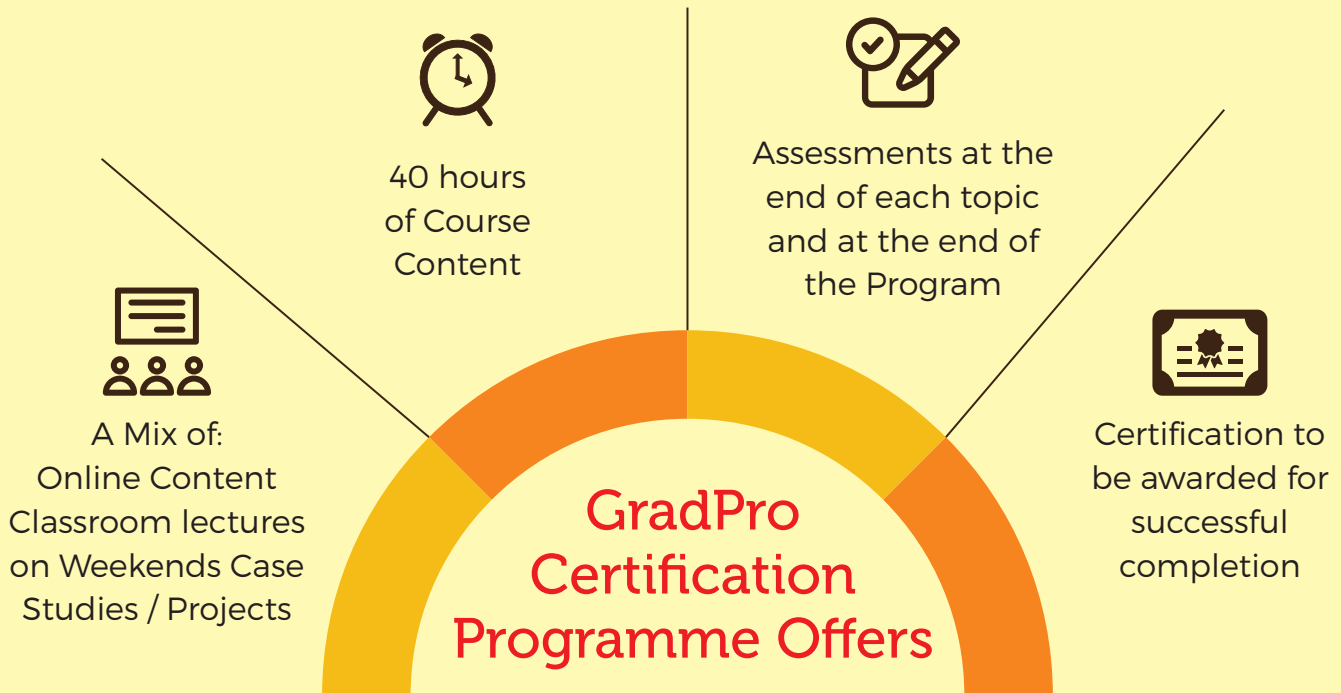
40 hours of Course Content

Assessments at the end of each topic and at the end of the Program

A Mix of: Online Content Classroom lectures on Weekends Case Studies / Projects

GradPro Certification Programme Offers

Certification to be awarded for successful completion